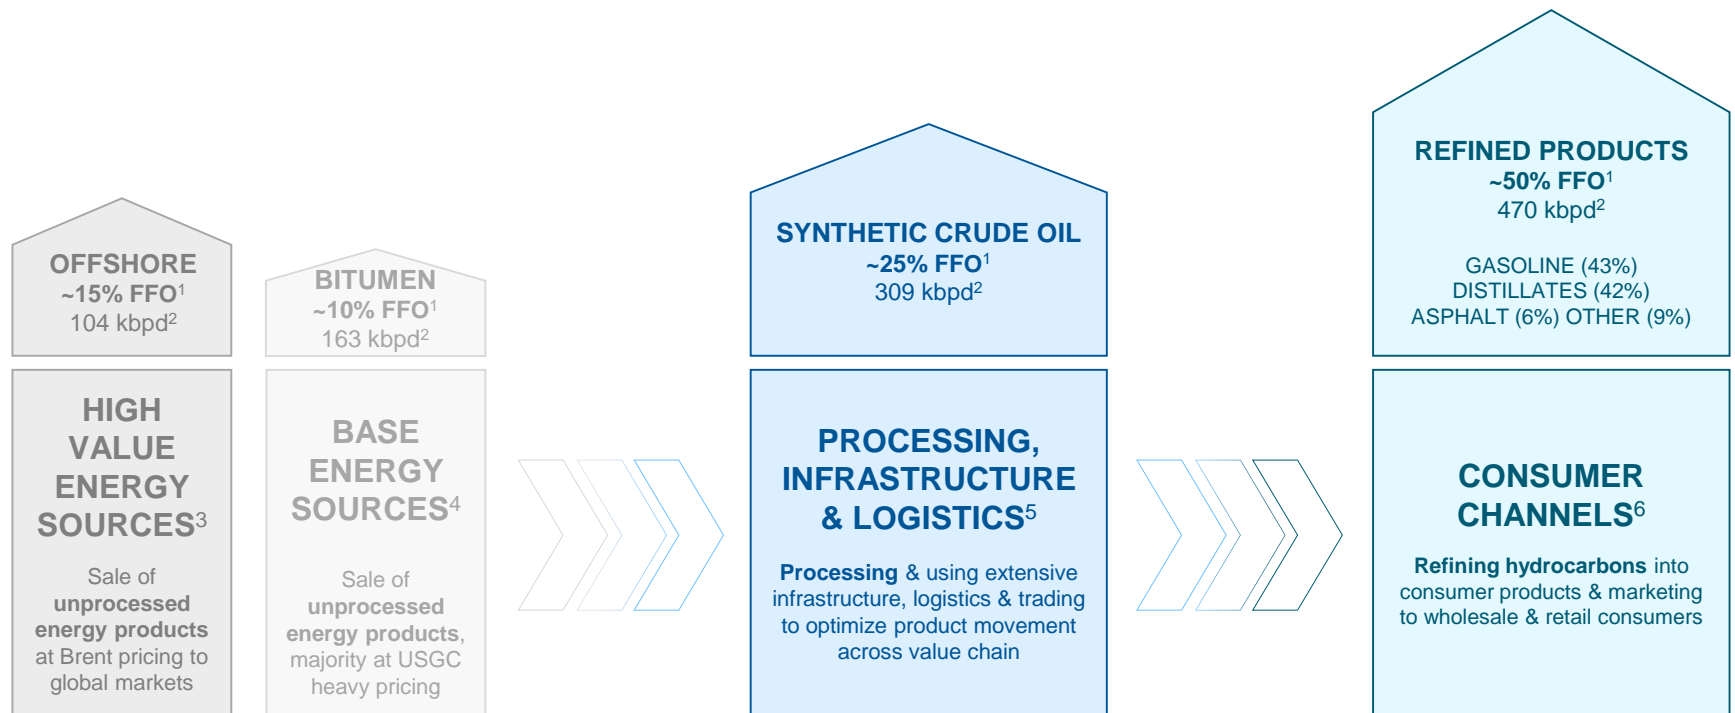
OFFSHORE
~15% FFO$^1$
104 kbpd$^2$

HIGH VALUE ENERGY SOURCES$^3$

Sale of **unprocessed energy products** at Brent pricing to global markets

BITUMEN
~10% FFO$^1$
163 kbpd$^2$

BASE ENERGY SOURCES$^4$

Sale of **unprocessed energy products**, majority at USGC heavy pricing

SYNTHETIC CRUDE OIL
~25% FFO$^1$
309 kbpd$^2$

PROCESSING, INFRASTRUCTURE & LOGISTICS$^5$

**Processing** & using extensive infrastructure, logistics & trading to optimize product movement across value chain

REFINED PRODUCTS
~50% FFO$^1$
470 kbpd$^2$

GASOLINE (43%)
DISTILLATES (42%)
ASPHALT (6%) OTHER (9%)

CONSUMER CHANNELS$^6$

**Refining hydrocarbons** into consumer products & marketing to wholesale & retail consumers